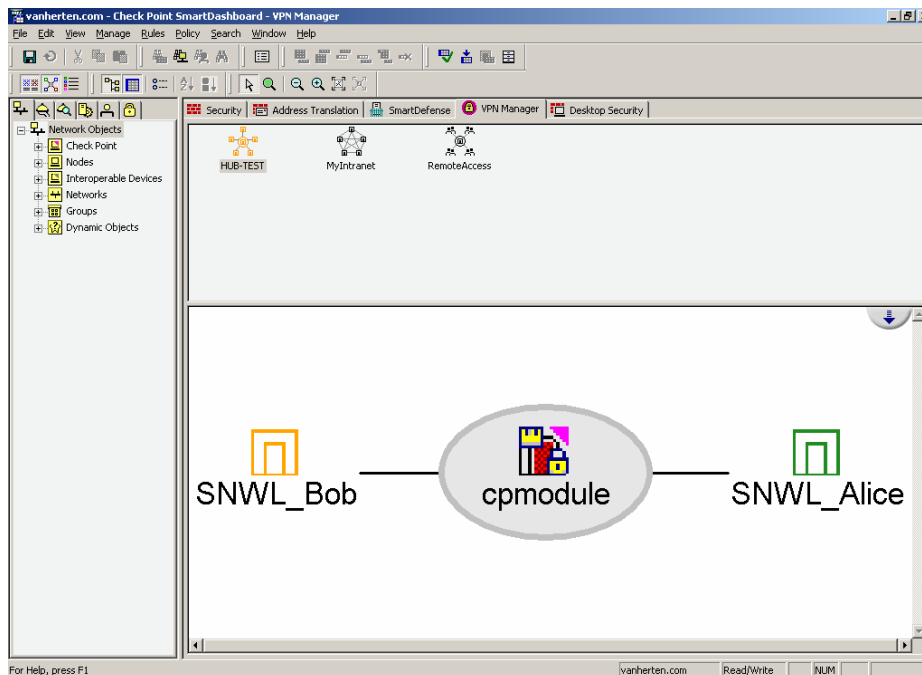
vanherten.com - Check Point SmartDashboard - VPN Manager

File Edit View Manage Rules Policy Search Window Help

Network Objects
Check Point
Nodes
Interoperable Devices
Networks
Groups
Dynamic Objects

Security | Address Translation | SmartDefense | VPN Manager | Desktop Security

HUB-TEST
MyIntranet
RemoteAccess

SNWL_Bob
cpmodule
SNWL_Alice

For Help, press F1
vanherten.com
Read/Write
NUM